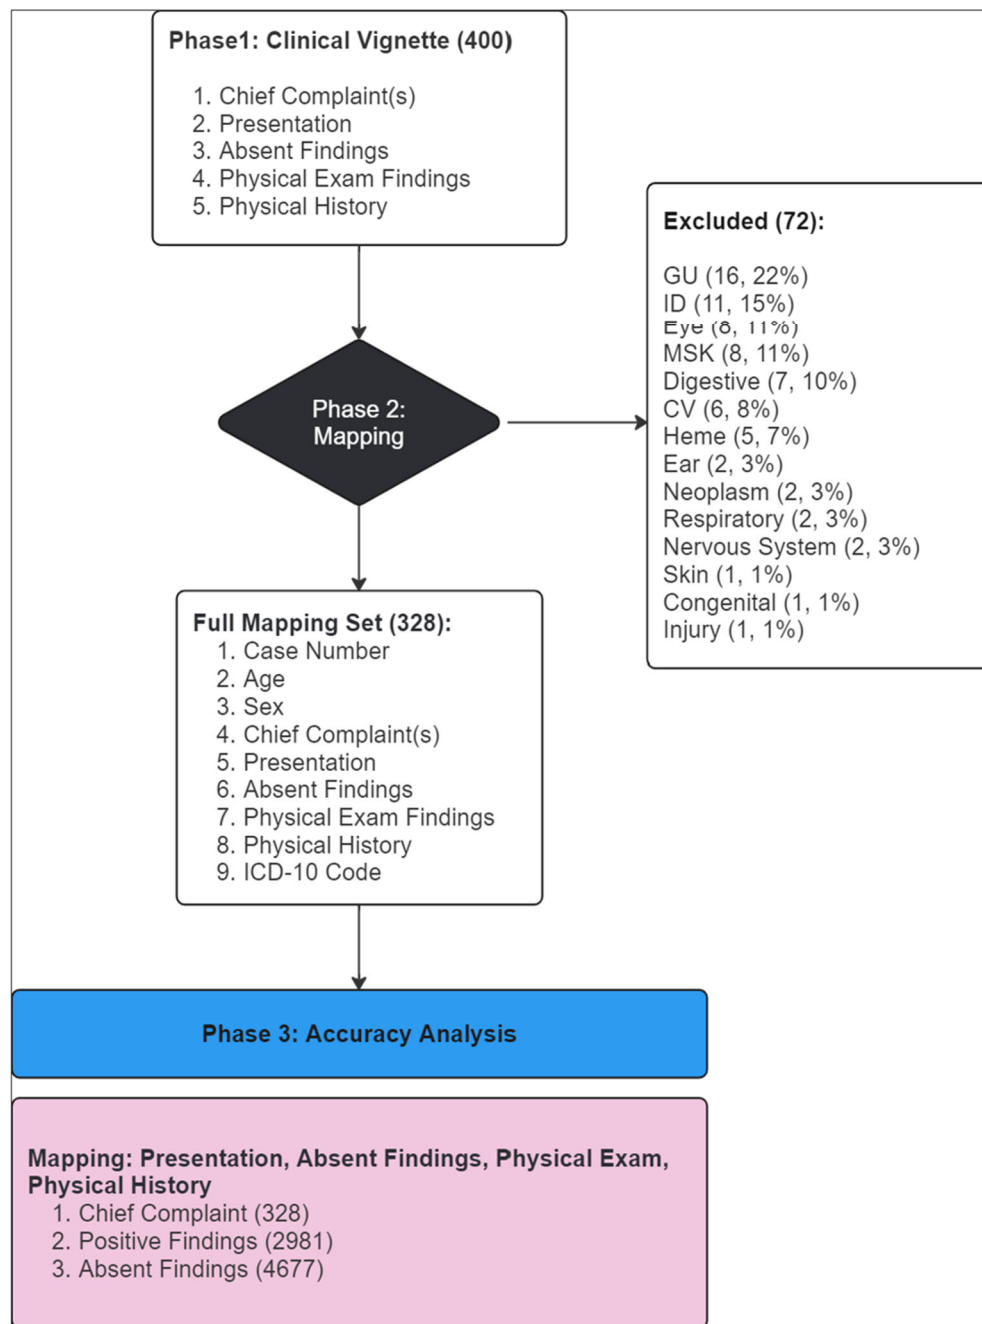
Phase1: Clinical Vignette (400)

1. Chief Complaint(s)
2. Presentation
3. Absent Findings
4. Physical Exam Findings
5. Physical History

Excluded (72):

GU (16, 22%)
ID (11, 15%)
Eye (8, 11%)
MSK (8, 11%)
Digestive (7, 10%)
CV (6, 8%)
Heme (5, 7%)
Ear (2, 3%)
Neoplasm (2, 3%)
Respiratory (2, 3%)
Nervous System (2, 3%)
Skin (1, 1%)
Congenital (1, 1%)
Injury (1, 1%)

Phase 2: Mapping

Full Mapping Set (328):
1. Case Number
2. Age
3. Sex
4. Chief Complaint(s)
5. Presentation
6. Absent Findings
7. Physical Exam Findings
8. Physical History
9. ICD-10 Code

Phase 3: Accuracy Analysis

Mapping: Presentation, Absent Findings, Physical Exam, Physical History
1. Chief Complaint (328)
2. Positive Findings (2981)
3. Absent Findings (4677)